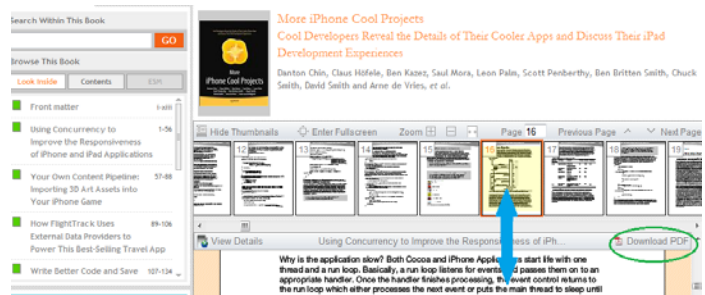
Search Within This Book

GO

Browse This Book

Look Inside | Contents | ESM

Front matter i-xiii

Using Concurrency to Improve the Responsiveness of iPhone and iPad Applications 1-56

Your Own Content Pipeline: Importing 3D Art Assets into Your iPhone Game 57-88

How FlightTrack Uses External Data Providers to Power This Best-Selling Travel App 89-106

Write Better Code and Save 107-134

More iPhone Cool Projects

Cool Developers Reveal the Details of Their Cooler Apps and Discuss Their iPad Development Experiences

Danton Chin, Claus Höfele, Ben Kazez, Saul Mora, Leon Palm, Scott Penberthy, Ben Britten Smith, Chuck Smith, David Smith and Arne de Vries, et al.

Hide Thumbnails | Enter Fullscreen | Zoom | Page 16 | Previous Page | Next Page

12 13 14 15 16 17 18

View Details | Using Concurrency to Improve the Responsiveness of iPh... | Download PDF

Why is the application slow? Both Cocoa and iPhone Applications start life with one thread and a run loop. Basically, a run loop listens for events and passes them on to an appropriate handler. Once the handler finishes processing, the event control returns to the run loop which either processes the next event or puts the main thread to sleep until